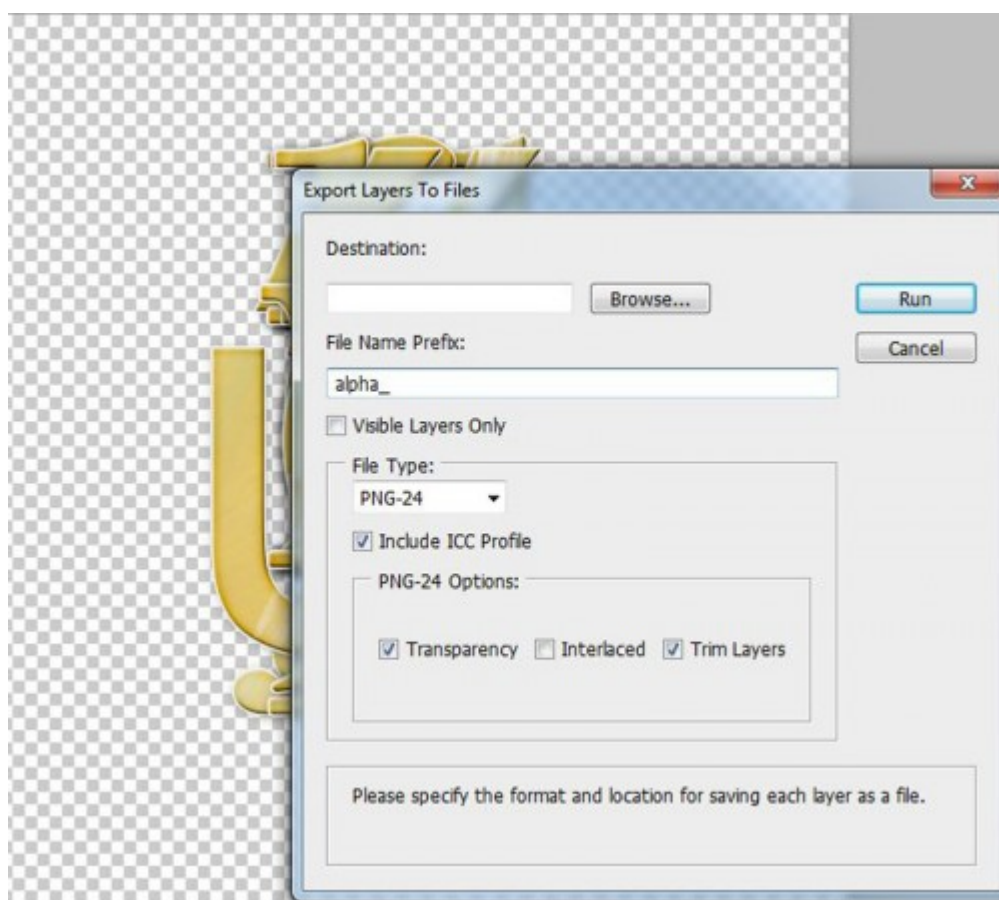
Export Layers To Files

Destination:

Browse...

Run

File Name Prefix:

Cancel

alpha_

Visible Layers Only

File Type:

PNG-24

Include ICC Profile

PNG-24 Options:

Transparency Interlaced Trim Layers

Please specify the format and location for saving each layer as a file.